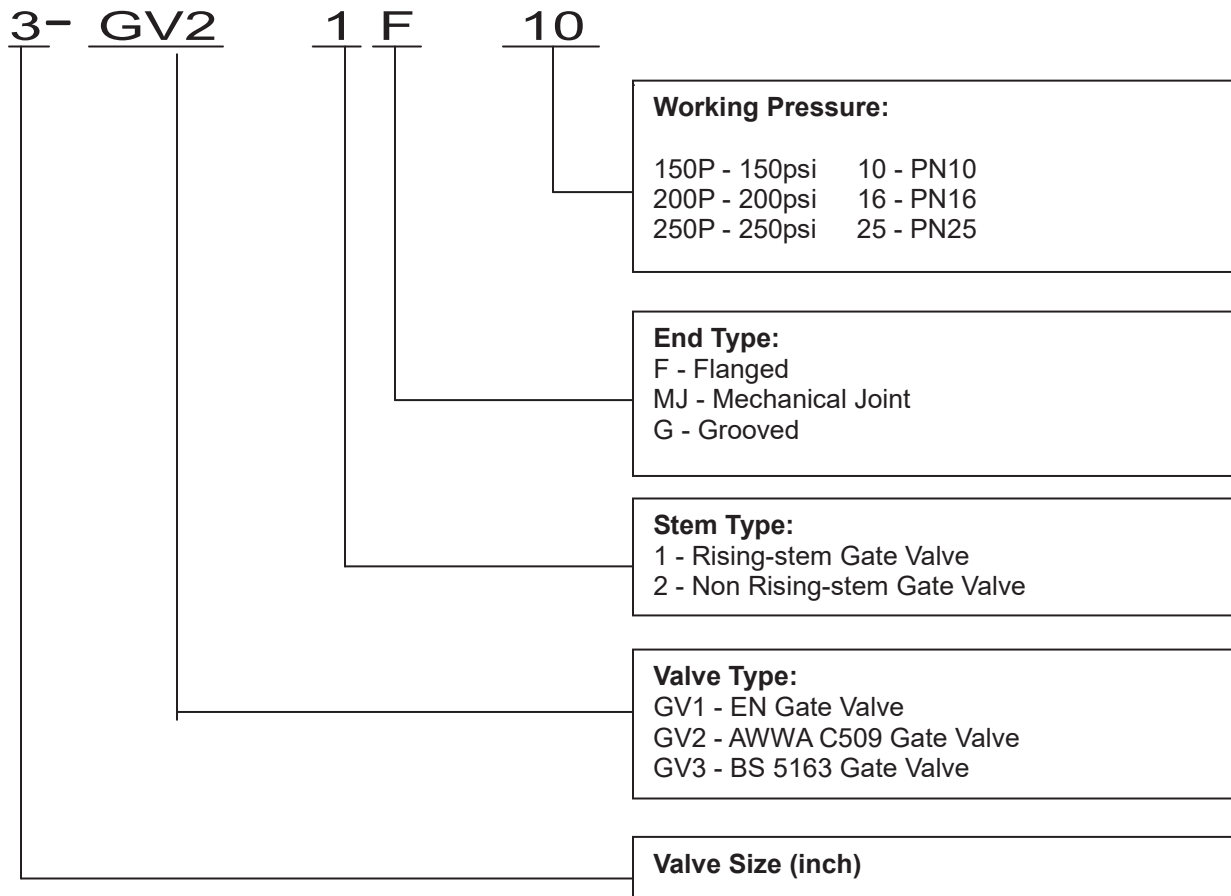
3- GV2 1 F 10

**Working Pressure:**

| | |
|---|---|
| 150P - 150psi | 10 - PN10 |
| 200P - 200psi | 16 - PN16 |
| 250P - 250psi | 25 - PN25 |

**End Type:**
F - Flanged
MJ - Mechanical Joint
G - Grooved

**Stem Type:**
1 - Rising-stem Gate Valve
2 - Non Rising-stem Gate Valve

**Valve Type:**
GV1 - EN Gate Valve
GV2 - AWWA C509 Gate Valve
GV3 - BS 5163 Gate Valve

**Valve Size (inch)**